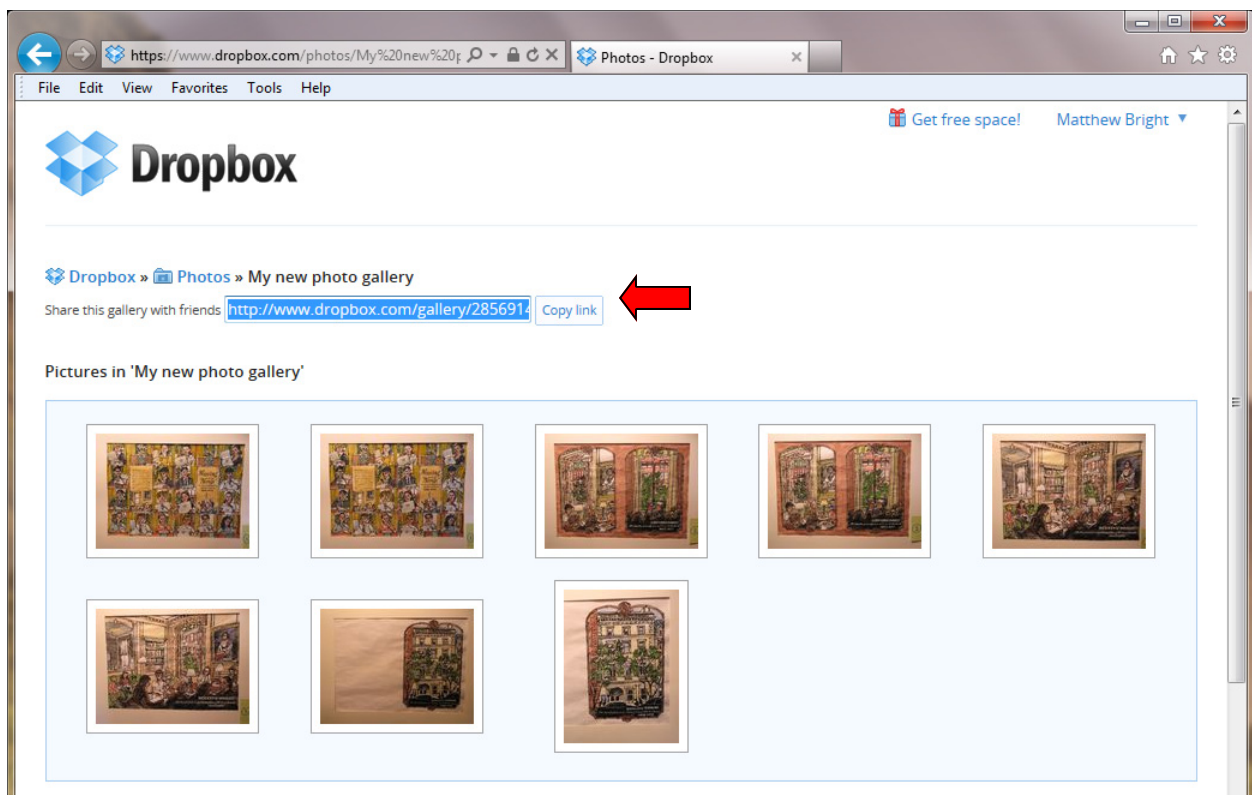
https://www.dropbox.com/photos/My%20new%20p
Photos - Dropbox

File Edit View Favorites Tools Help

Get free space! Matthew Bright

Dropbox

Dropbox » Photos » My new photo gallery

Share this gallery with friends http://www.dropbox.com/gallery/285691 Copy link

Pictures in 'My new photo gallery'